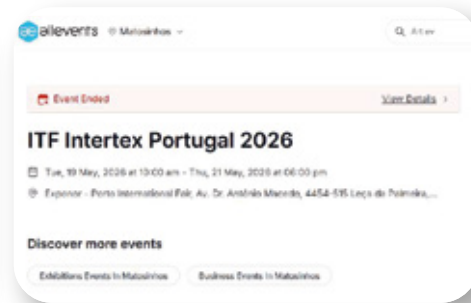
allevents Matosinhos

Q All ev

Event Ended

View Details >

ITF Intertex Portugal 2026

Tue, 19 May, 2026 at 10:00 am - Thu, 21 May, 2026 at 06:00 pm

Exponor - Porto International Fair, Av. Dr. António Macedo, 4454-515 Leça da Palmeira,...

Discover more events

Exhibitions Events In Matosinhos

Business Events In Matosinhos